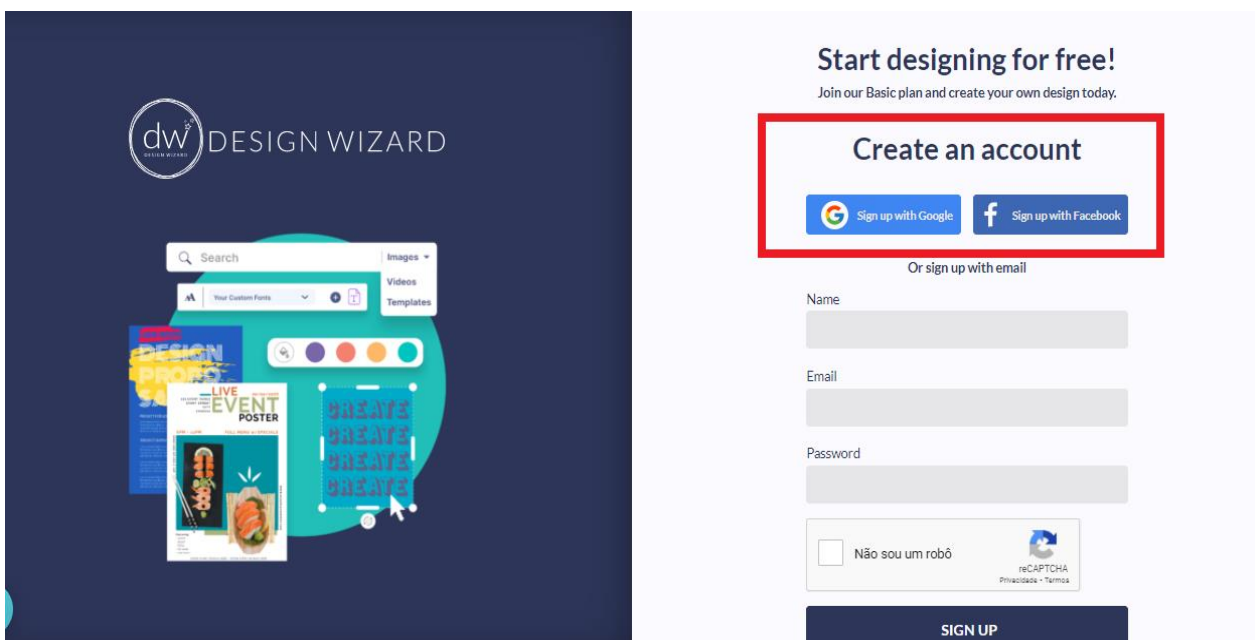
dw DESIGN WIZARD
DESIGN WIZARD

Search
Images
Videos
Templates
Your Custom Fonts

DESIGN PROPO
LIVE EVENT POSTER
CREATE
CREATE
CREATE
CREATE

Start designing for free!
Join our Basic plan and create your own design today.

Create an account

Sign up with Google
Sign up with Facebook

Or sign up with email

Name

Email

Password

Não sou um robô
reCAPTCHA
Privacidade - Termos

SIGN UP